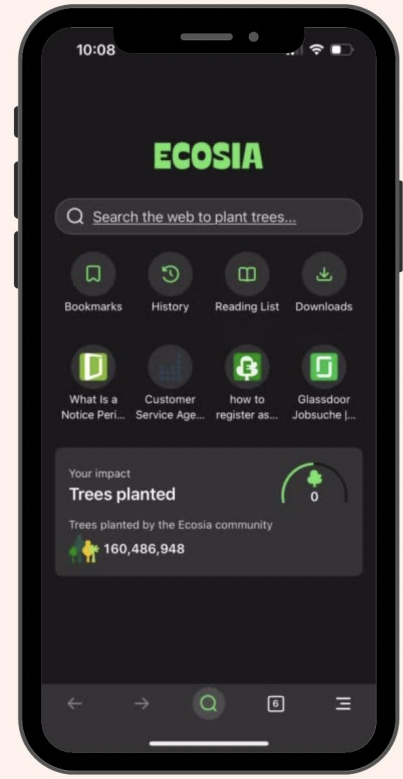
10:08

ECOSIA

Search the web to plant trees...

Bookmarks

History

Reading List

Downloads

What Is a Notice Peri...

Customer Service Age...

how to register as...

Glassdoor Jobsuche |...

Your impact

Trees planted

0

Trees planted by the Ecosia community

160,486,948

6